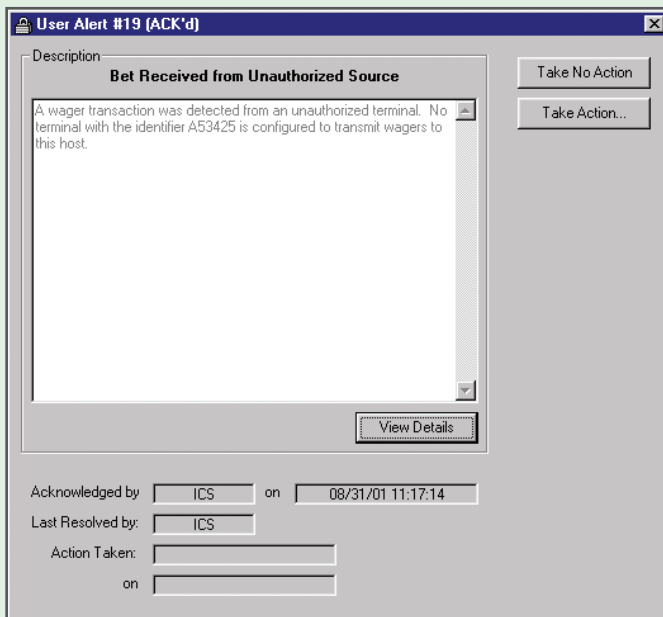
User Alert #19 (ACK'd)

Description

Bet Received from Unauthorized Source

A wager transaction was detected from an unauthorized terminal. No terminal with the identifier A53425 is configured to transmit wagers to this host.

View Details

Take No Action

Take Action...

Acknowledged by ICS on 08/31/01 11:17:14

Last Resolved by: ICS

Action Taken:

on